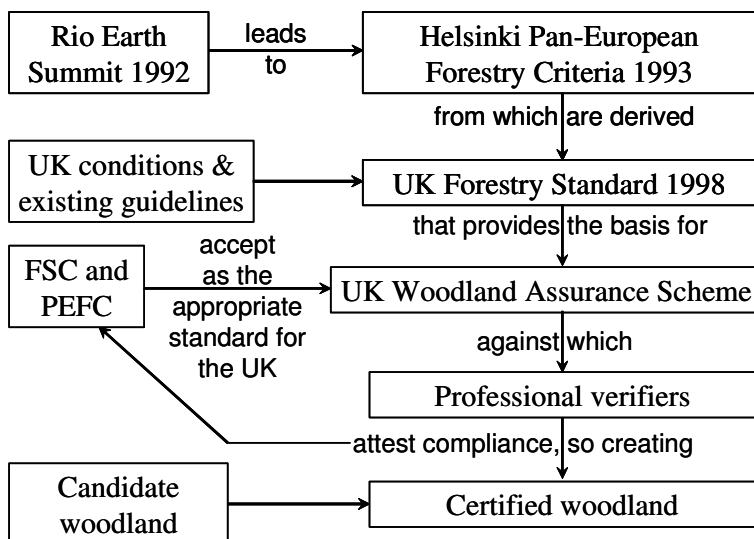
Rio Earth Summit 1992

leads to

Helsinki Pan-European Forestry Criteria 1993

from which are derived

UK conditions & existing guidelines

UK Forestry Standard 1998

that provides the basis for

FSC and PEFC

accept as the appropriate standard for the UK

UK Woodland Assurance Scheme

against which

Professional verifiers

attest compliance, so creating

Candidate woodland

Certified woodland